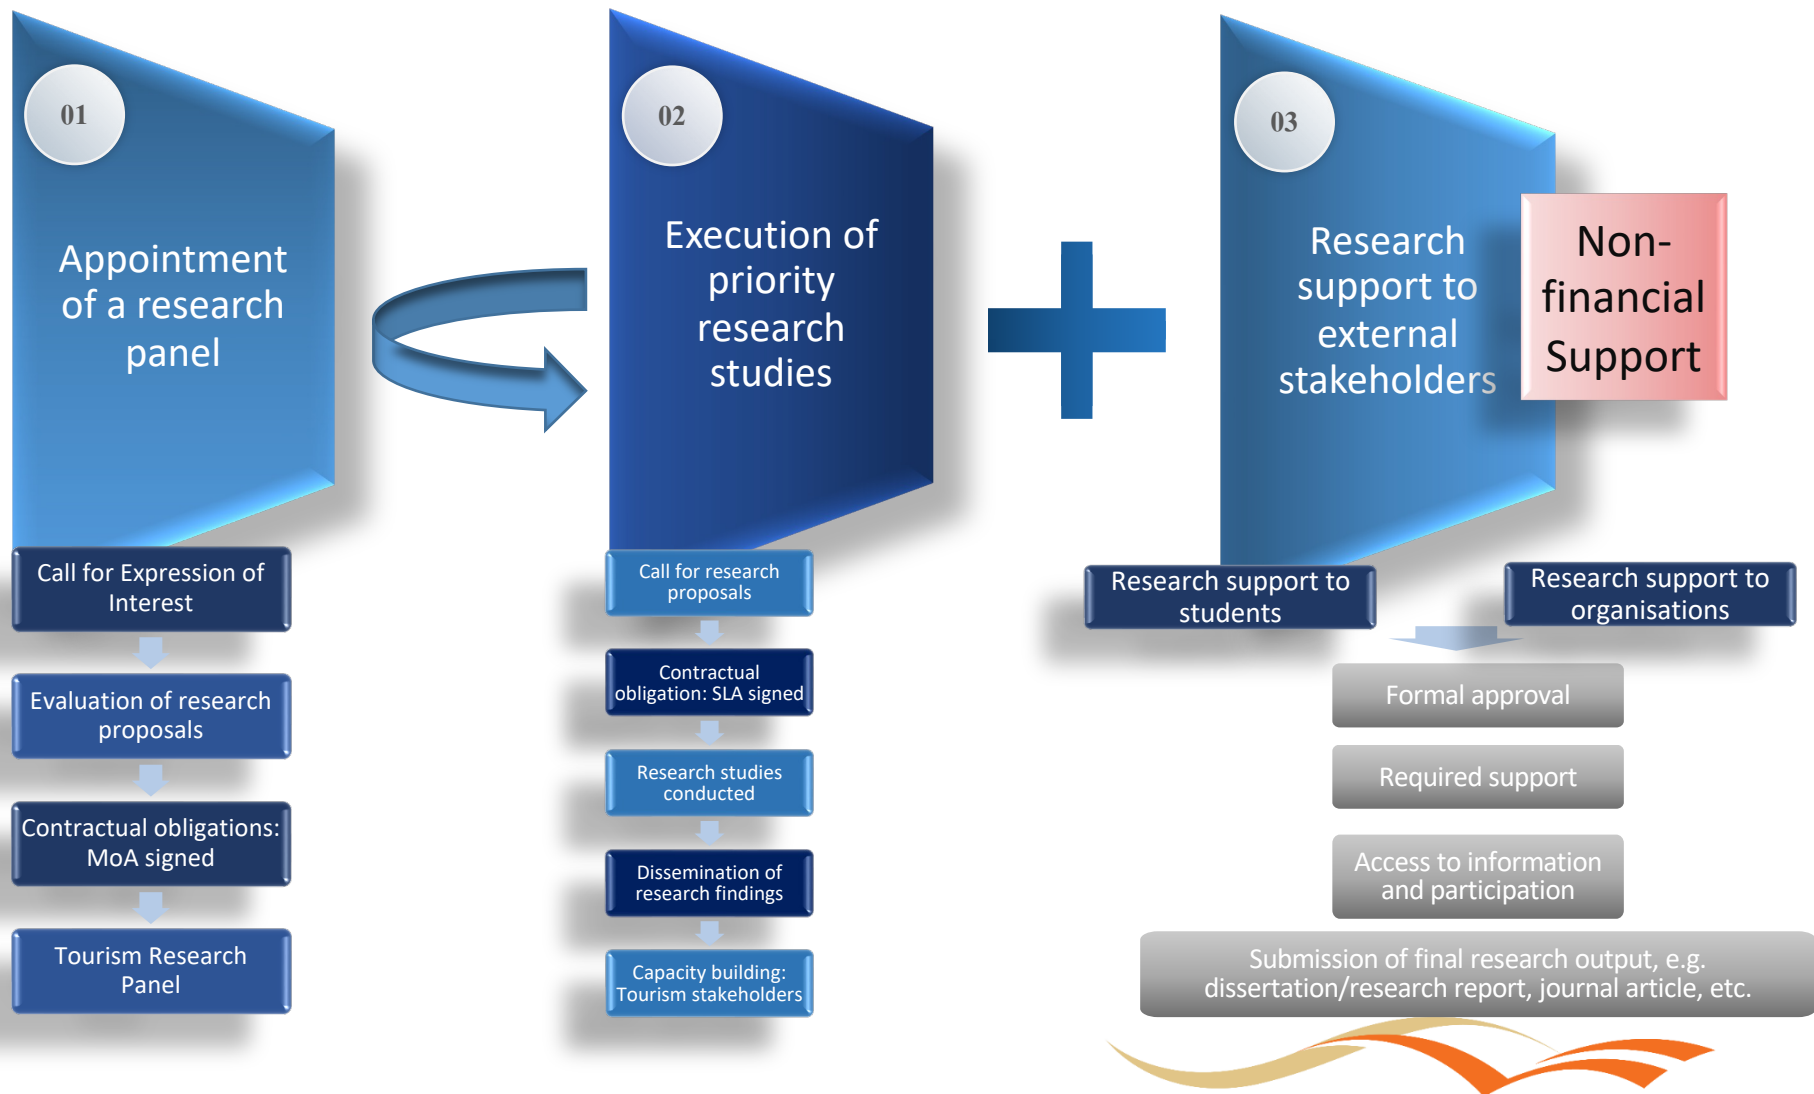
01

Appointment of a research panel

Call for Expression of Interest

Evaluation of research proposals

Contractual obligations: MoA signed

Tourism Research Panel

02

Execution of priority research studies

Call for research proposals

Contractual obligation: SLA signed

Research studies conducted

Dissemination of research findings

Capacity building: Tourism stakeholders

03

Research support to external stakeholders

Non-financial Support

Research support to students

Research support to organisations

Formal approval

Required support

Access to information and participation

Submission of final research output, e.g. dissertation/research report, journal article, etc.